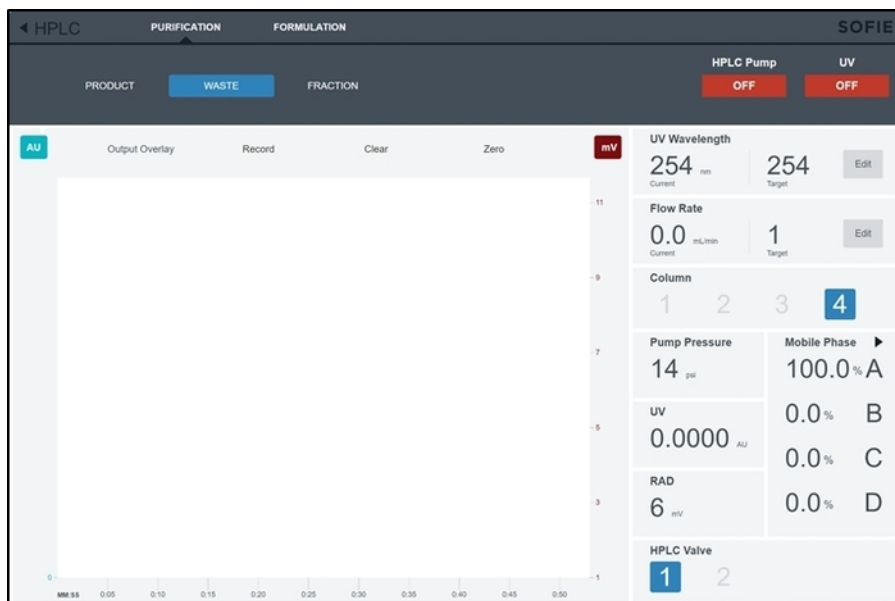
◀ HPLC PURIFICATION FORMULATION SOFIE

PRODUCT WASTE FRACTION

HPLC Pump OFF

UV OFF

AU Output Overlay Record Clear Zero mV

11

9

7

5

3

1

0

MM:SS 0:05 0:10 0:15 0:20 0:25 0:30 0:35 0:40 0:45 0:50

UV Wavelength
254 nm Current
254 Target
Edit

Flow Rate
0.0 mL/min Current
1 Target
Edit

Column
1 2 3 4

Pump Pressure
14 psi

Mobile Phase ▶
100.0 % A
0.0 % B
0.0 % C
0.0 % D

UV
0.0000 AU

RAD
6 mV

HPLC Valve
1 2